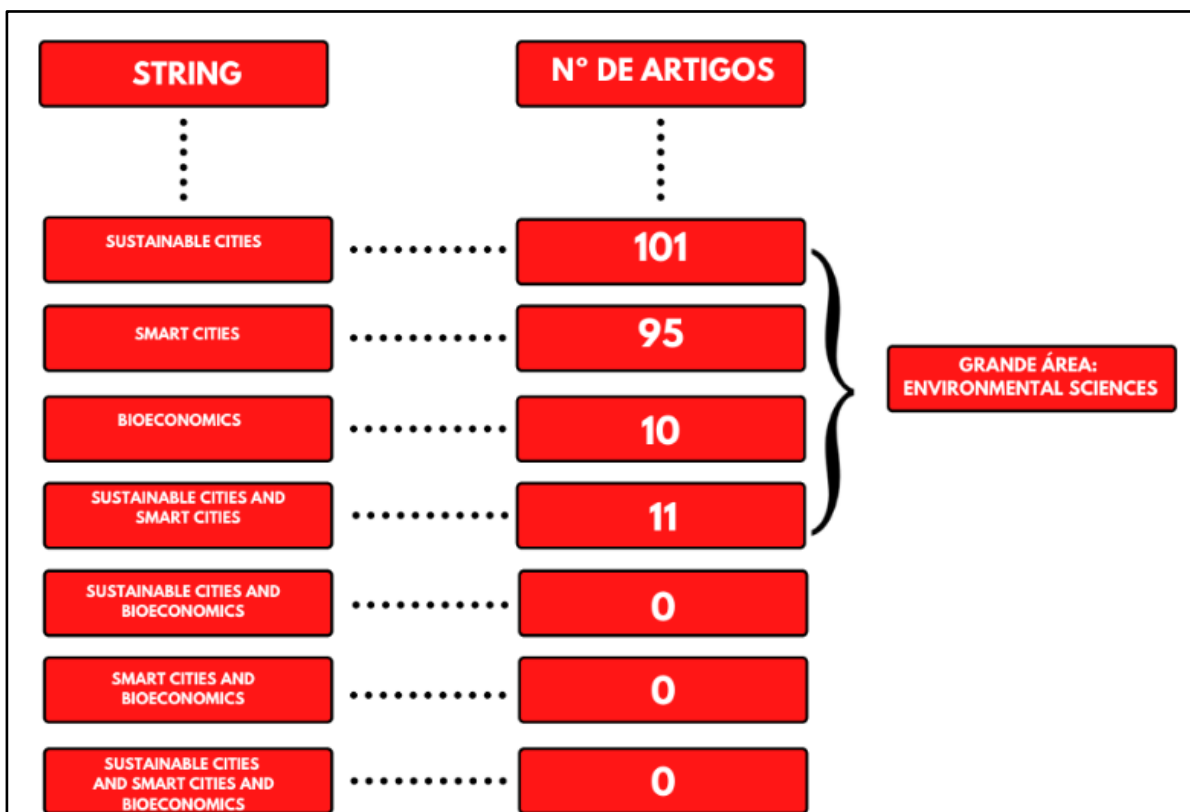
| STRING | N° DE ARTIGOS |
|---|---|
| SUSTAINABLE CITIES | 101 |
| SMART CITIES | 95 |
| BIOECONOMICS | 10 |
| SUSTAINABLE CITIES AND SMART CITIES | 11 |
| SUSTAINABLE CITIES AND BIOECONOMICS | 0 |
| SMART CITIES AND BIOECONOMICS | 0 |
| SUSTAINABLE CITIES AND SMART CITIES AND BIOECONOMICS | 0 |

GRANDE ÁREA: ENVIRONMENTAL SCIENCES